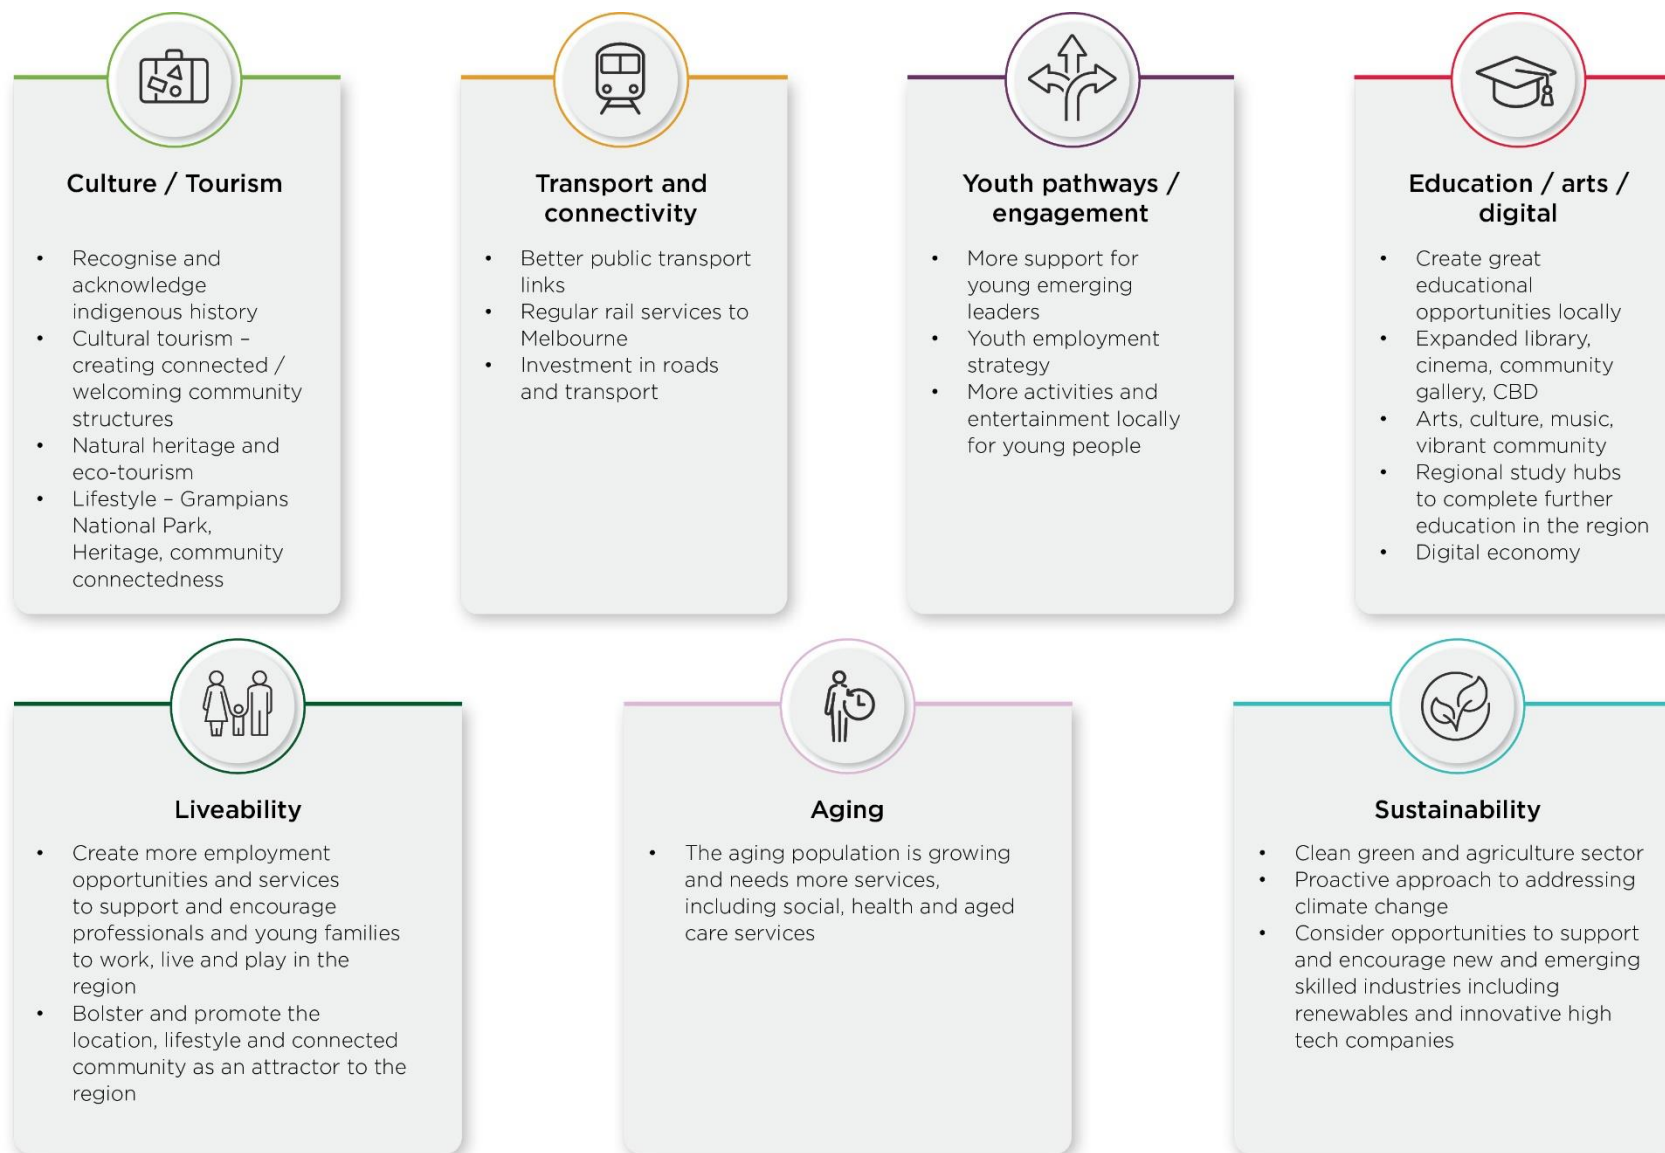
Culture / Tourism

- Recognise and acknowledge indigenous history
- Cultural tourism – creating connected / welcoming community structures
- Natural heritage and eco-tourism
- Lifestyle – Grampians National Park, Heritage, community connectedness

Transport and connectivity

- Better public transport links
- Regular rail services to Melbourne
- Investment in roads and transport

Youth pathways / engagement

- More support for young emerging leaders
- Youth employment strategy
- More activities and entertainment locally for young people

Education / arts / digital

- Create great educational opportunities locally
- Expanded library, cinema, community gallery, CBD
- Arts, culture, music, vibrant community
- Regional study hubs to complete further education in the region
- Digital economy

Liveability

- Create more employment opportunities and services to support and encourage professionals and young families to work, live and play in the region
- Bolster and promote the location, lifestyle and connected community as an attractor to the region

Aging

- The aging population is growing and needs more services, including social, health and aged care services

Sustainability

- Clean green and agriculture sector
- Proactive approach to addressing climate change
- Consider opportunities to support and encourage new and emerging skilled industries including renewables and innovative high tech companies